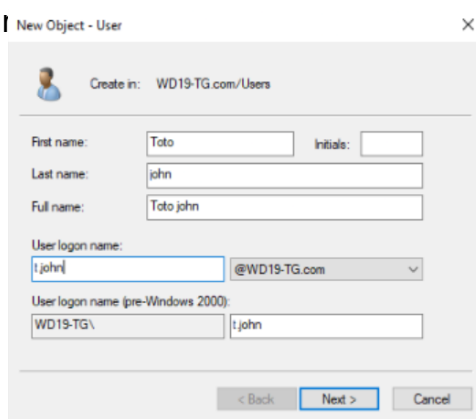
New Object - User

×

Create in: WD19-TG.com/Users

First name: Toto

Initials:

Last name: john

Full name: Toto john

User logon name:

t.john

@WD19-TG.com

User logon name (pre-Windows 2000):

WD19-TG\

t.john

< Back

Next >

Cancel